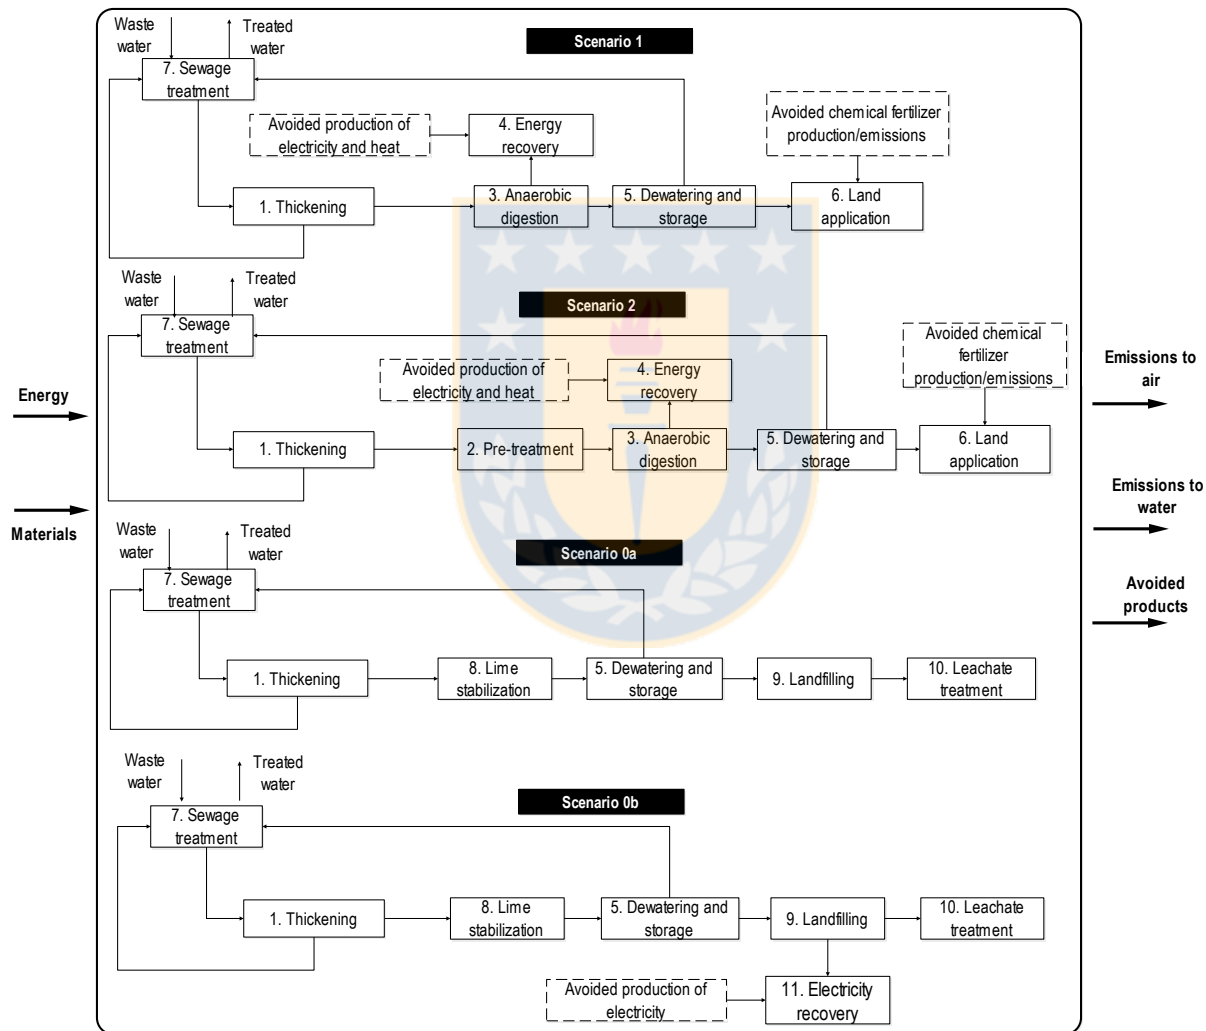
Waste water

Treated water

Scenario 1

7. Sewage treatment

Avoided production of electricity and heat

4. Energy recovery

Avoided chemical fertilizer production/emissions

1. Thickening

3. Anaerobic digestion

5. Dewatering and storage

6. Land application

Waste water

Treated water

Scenario 2

7. Sewage treatment

Avoided production of electricity and heat

4. Energy recovery

Avoided chemical fertilizer production/emissions

1. Thickening

2. Pre-treatment

3. Anaerobic digestion

5. Dewatering and storage

6. Land application

Waste water

Treated water

Scenario 0a

7. Sewage treatment

1. Thickening

8. Lime stabilization

5. Dewatering and storage

9. Landfilling

10. Leachate treatment

Waste water

Treated water

Scenario 0b

7. Sewage treatment

1. Thickening

8. Lime stabilization

5. Dewatering and storage

9. Landfilling

10. Leachate treatment

Avoided production of electricity

11. Electricity recovery

Energy

Materials

Emissions to air

Emissions to water

Avoided products